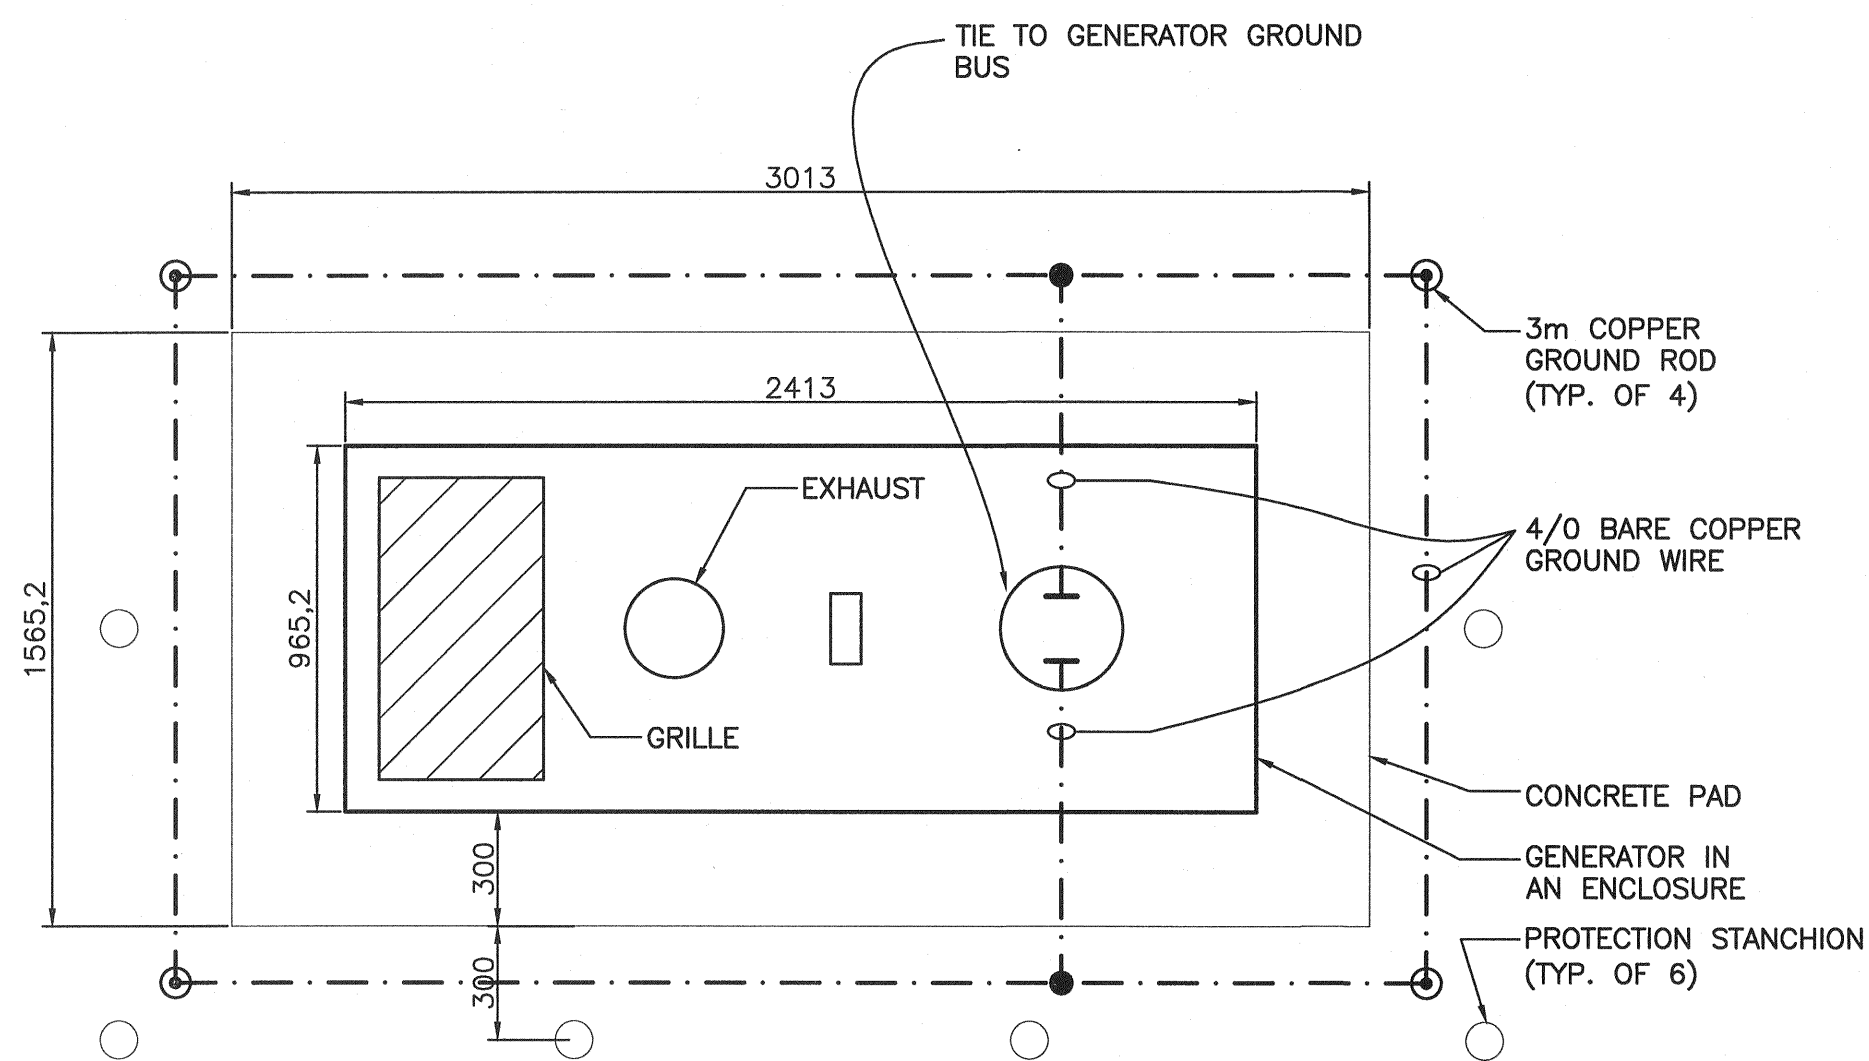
TIE TO GENERATOR GROUND BUS

3013

3m COPPER GROUND ROD (TYP. OF 4)

2413

1565,2

965,2

EXHAUST

4/0 BARE COPPER GROUND WIRE

GRILLE

CONCRETE PAD

GENERATOR IN AN ENCLOSURE

300

300

PROTECTION STANCHION (TYP. OF 6)